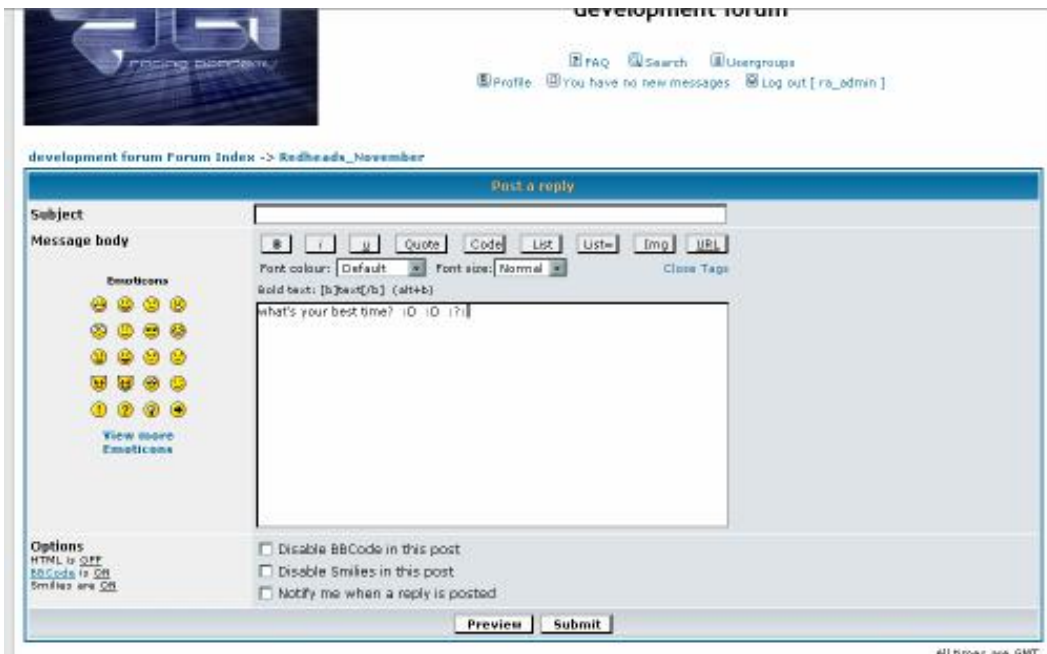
racing academy

development forum

FAQ Search Usergroups
Profile You have no new messages Log out [ ra_admin ]

development forum Forum Index -> Redheads_November

Post a reply

Subject

Message body

B i u Quote Code List List= Img URL

Font colour: Default Font size: Normal Close Tags

Bold text: [b]text[/b] (alt+b)

what's your best time? :D :D :?:

Emoticons

View more Emoticons

Options
HTML is OFF
BBCode is ON
Smilies are ON

Disable BBCode in this post
Disable Smilies in this post
Notify me when a reply is posted

Preview Submit

All times are GMT